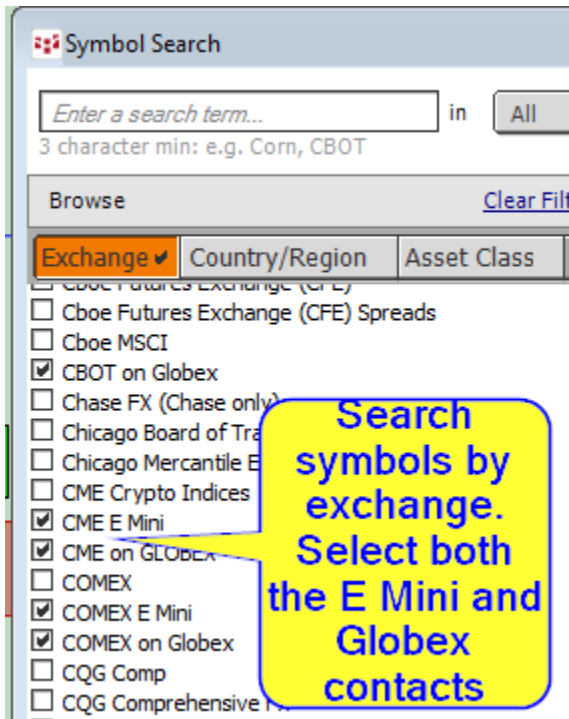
Symbol Search

Enter a search term... in All

3 character min: e.g. Corn, CBOT

Browse Clear Filt

Exchange ✔ Country/Region Asset Class

☐ Cboe Futures Exchange (CFE)
☐ Cboe Futures Exchange (CFE) Spreads
☐ Cboe MSCI
☑ CBOT on Globex
☐ Chase FX (Chase only)
☐ Chicago Board of Tra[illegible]
☐ Chicago Mercantile E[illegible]
☐ CME Crypto Indices
☑ CME E Mini
☑ CME on GLOBEX
☐ COMEX
☑ COMEX E Mini
☑ COMEX on Globex
☐ CQG Comp
☐ CQG Comprehensive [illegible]

Search symbols by exchange. Select both the E Mini and Globex contacts